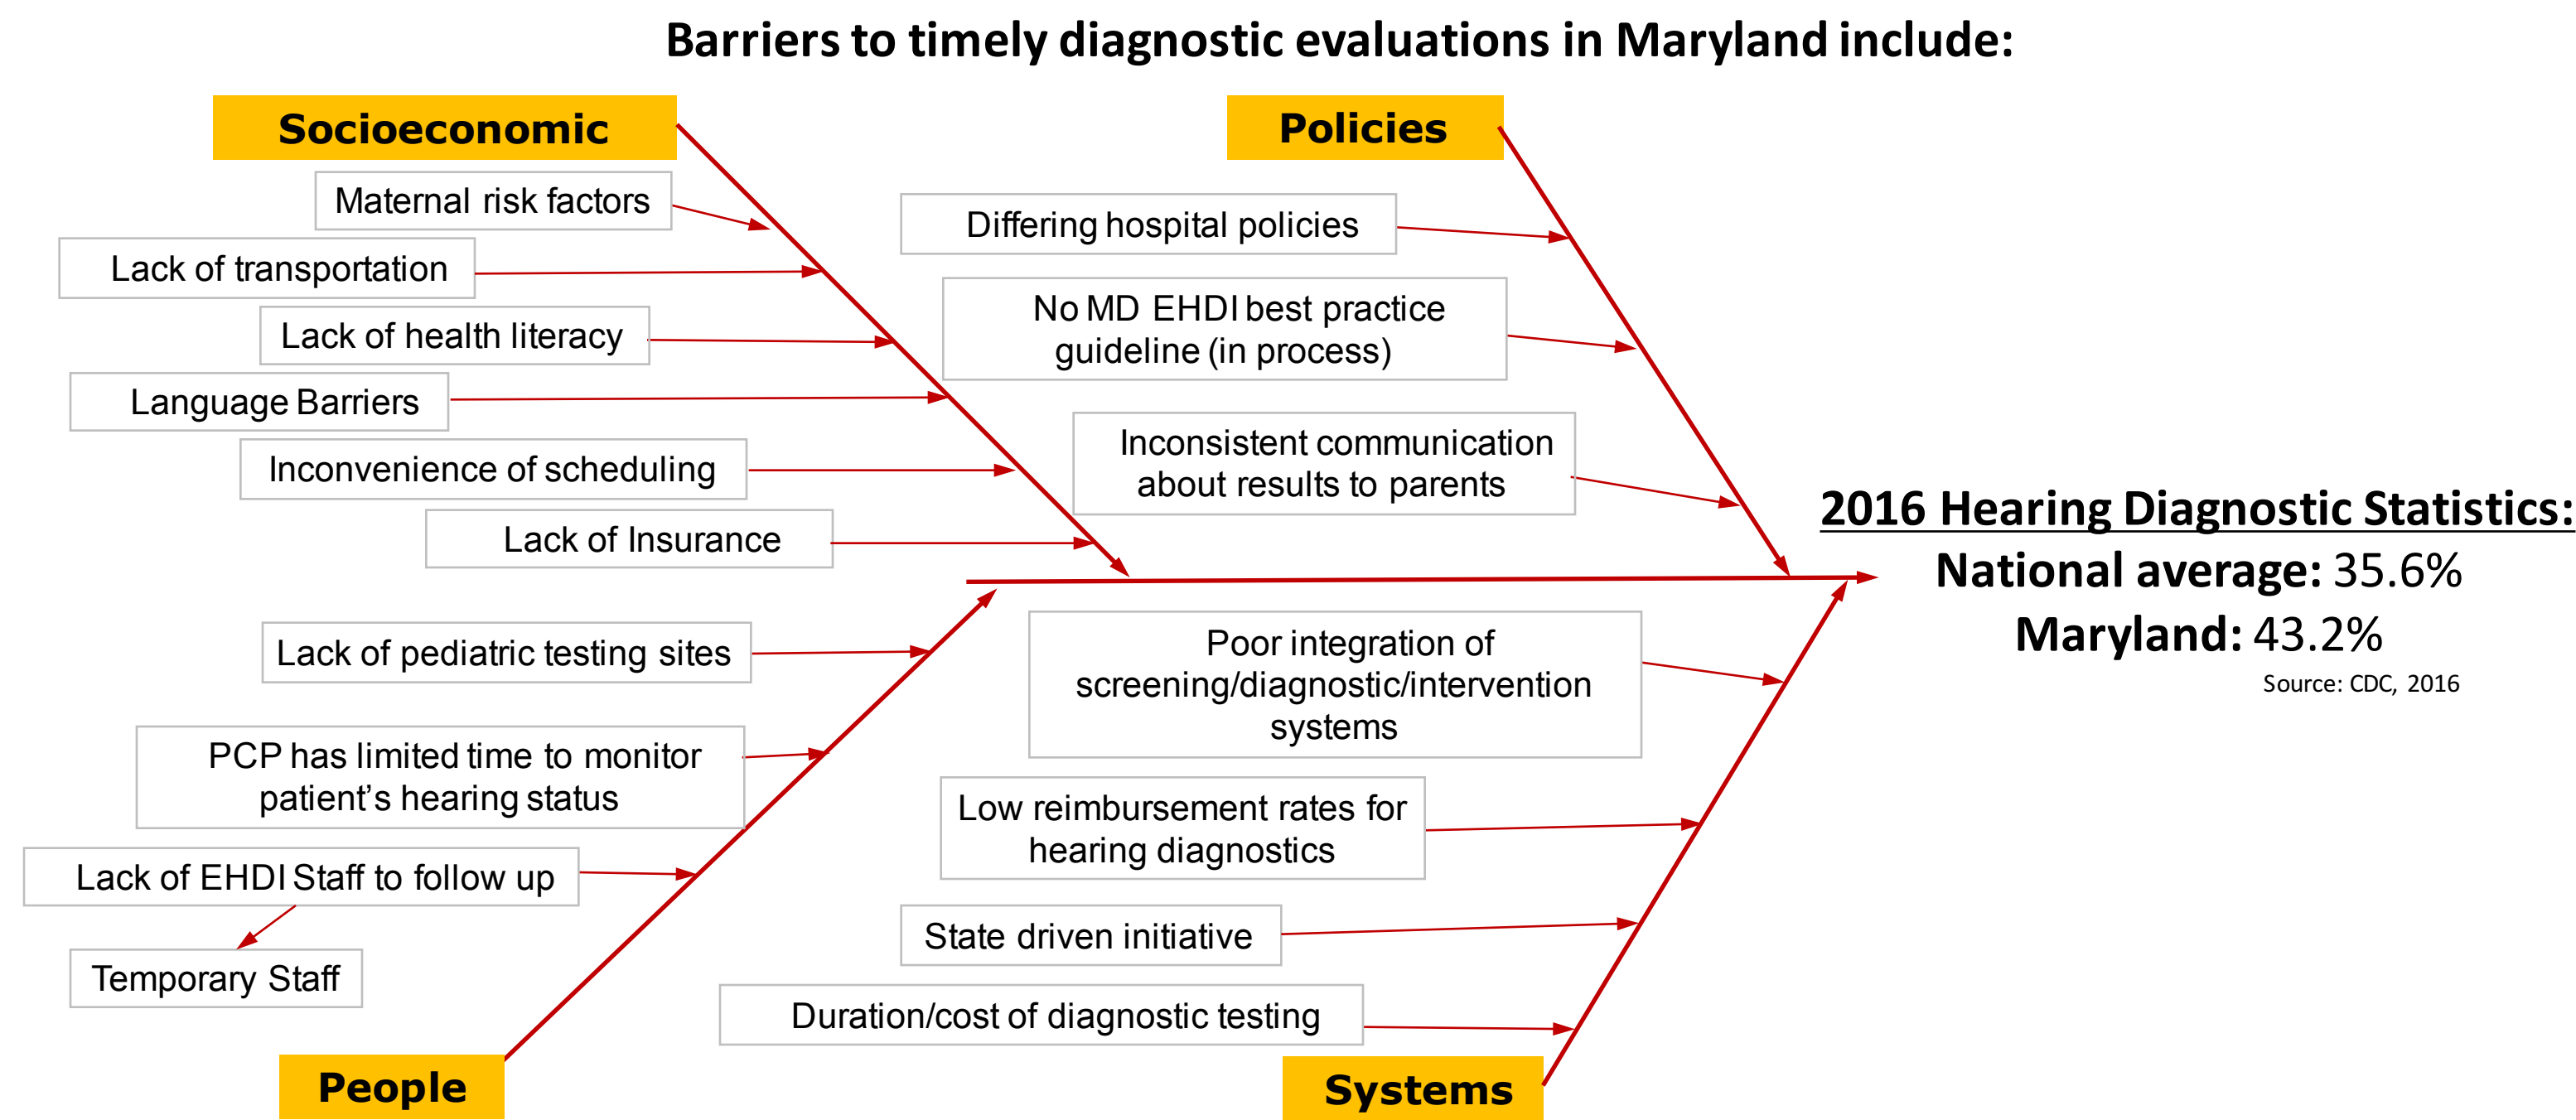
Barriers to timely diagnostic evaluations in Maryland include:

Socioeconomic

Maternal risk factors

Lack of transportation

Lack of health literacy

Language Barriers

Inconvenience of scheduling

Lack of Insurance

Policies

Differing hospital policies

No MD EHDI best practice guideline (in process)

Inconsistent communication about results to parents

2016 Hearing Diagnostic Statistics:

National average: 35.6%

Maryland: 43.2%

Source: CDC, 2016

Lack of pediatric testing sites

PCP has limited time to monitor patient's hearing status

Lack of EHDI Staff to follow up

Temporary Staff

People

Poor integration of screening/diagnostic/intervention systems

Low reimbursement rates for hearing diagnostics

State driven initiative

Duration/cost of diagnostic testing

Systems